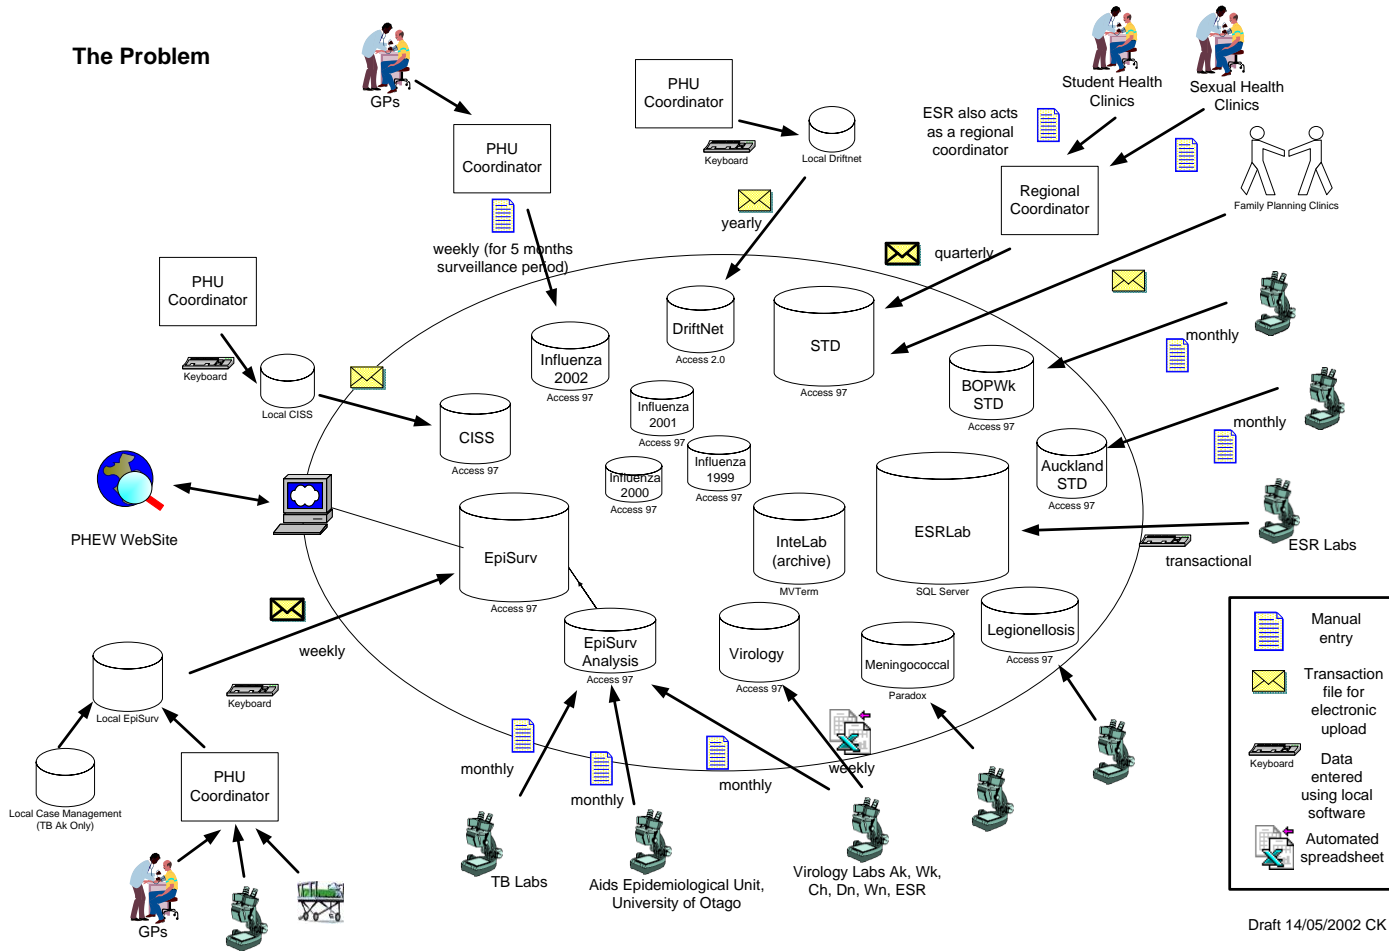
The Problem

GPs

PHU Coordinator

weekly (for 5 months surveillance period)

PHU Coordinator

Keyboard

Local Driftnet

yearly

Student Health Clinics

Sexual Health Clinics

ESR also acts as a regional coordinator

Regional Coordinator

Family Planning Clinics

quarterly

PHU Coordinator

Keyboard

Local CISS

CISS
Access 97

Influenza 2002
Access 97

DriftNet
Access 2.0

STD
Access 97

monthly

BOPWk STD
Access 97

monthly

Auckland STD
Access 97

Influenza 2001
Access 97

Influenza 1999
Access 97

Influenza 2000
Access 97

PHEW WebSite

EpiSurv
Access 97

InteLab (archive)
MVTerm

ESRLab
SQL Server

transactional

ESR Labs

weekly

Keyboard

Local EpiSurv

Local Case Management (TB Ak Only)

PHU Coordinator

GPs

EpiSurv Analysis
Access 97

Virology
Access 97

Meningococcal
Paradox

Legionellosis
Access 97

monthly

monthly

monthly

weekly

TB Labs

Aids Epidemiological Unit, University of Otago

Virology Labs Ak, Wk, Ch, Dn, Wn, ESR

Manual entry

Transaction file for electronic upload

Keyboard

Data entered using local software

Automated spreadsheet

Draft 14/05/2002 CK